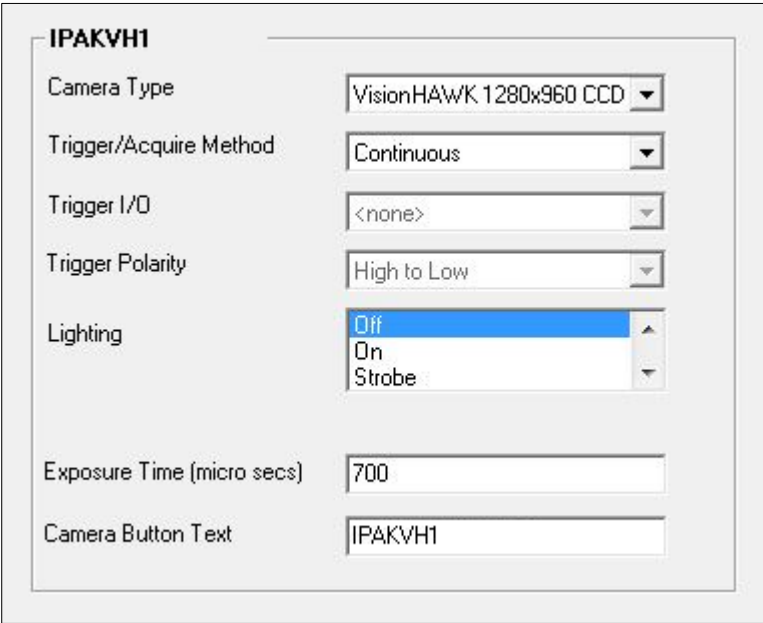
IPAKVH1

Camera Type VisionHAWK 1280x960 CCD

Trigger/Acquire Method Continuous

Trigger I/O <none>

Trigger Polarity High to Low

Lighting
Off
On
Strobe

Exposure Time (micro secs) 700

Camera Button Text IPAKVH1